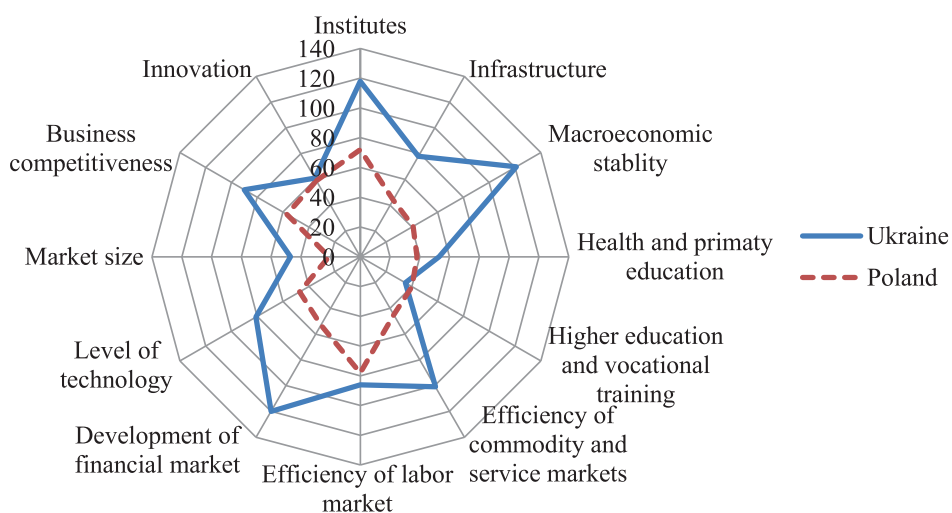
Institutes
140
120
100
80
60
40
20
0
Infrastructure
Macroeconomic stablity
Health and primaty education
Higher education and vocational training
Efficiency of commodity and service markets
Efficiency of labor market
Development of financial market
Level of technology
Market size
Business competitiveness
Innovation

Ukraine
Poland